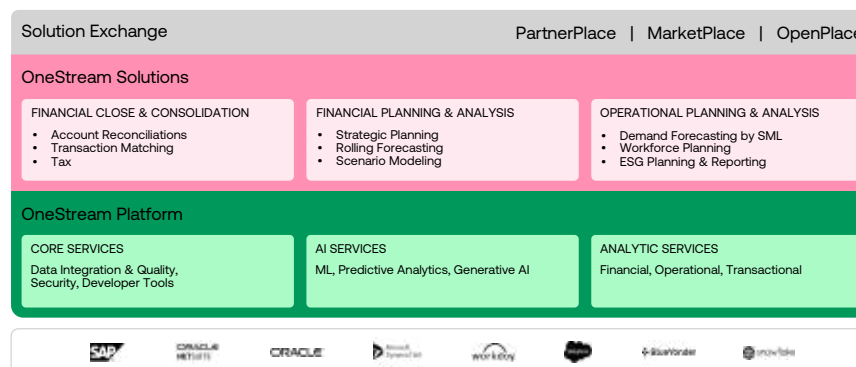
Solution Exchange

PartnerPlace | MarketPlace | OpenPlace

OneStream Solutions

FINANCIAL CLOSE & CONSOLIDATION

- Account Reconciliations
- Transaction Matching
- Tax

FINANCIAL PLANNING & ANALYSIS

- Strategic Planning
- Rolling Forecasting
- Scenario Modeling

OPERATIONAL PLANNING & ANALYSIS

- Demand Forecasting by SML
- Workforce Planning
- ESG Planning & Reporting

OneStream Platform

CORE SERVICES

Data Integration & Quality, Security, Developer Tools

AI SERVICES

ML, Predictive Analytics, Generative AI

ANALYTIC SERVICES

Financial, Operational, Transactional

SAP ORACLE NETSUITE ORACLE Microsoft Dynamics 365 workday salesforce BlueYonder snowflake